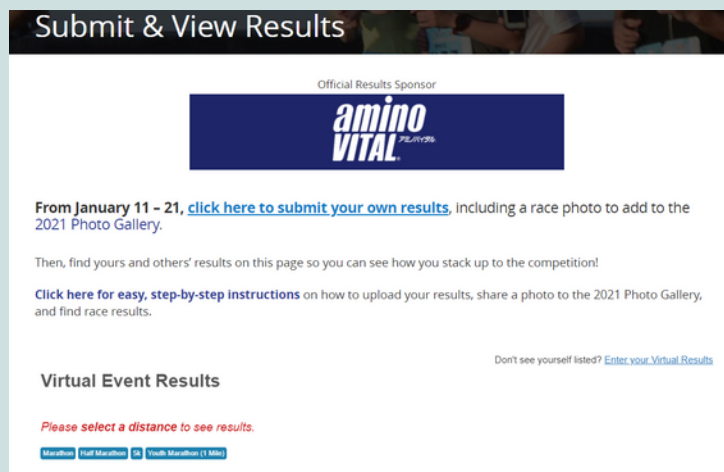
Submit & View Results

Official Results Sponsor

amino VITAL アミノバイタル

From January 11 – 21, click here to submit your own results, including a race photo to add to the 2021 Photo Gallery.

Then, find yours and others' results on this page so you can see how you stack up to the competition!

Click here for easy, step-by-step instructions on how to upload your results, share a photo to the 2021 Photo Gallery, and find race results.

Don't see yourself listed? Enter your Virtual Results

Virtual Event Results

Please select a distance to see results.

Marathon Half Marathon 5k Youth Marathon (1 Mile)